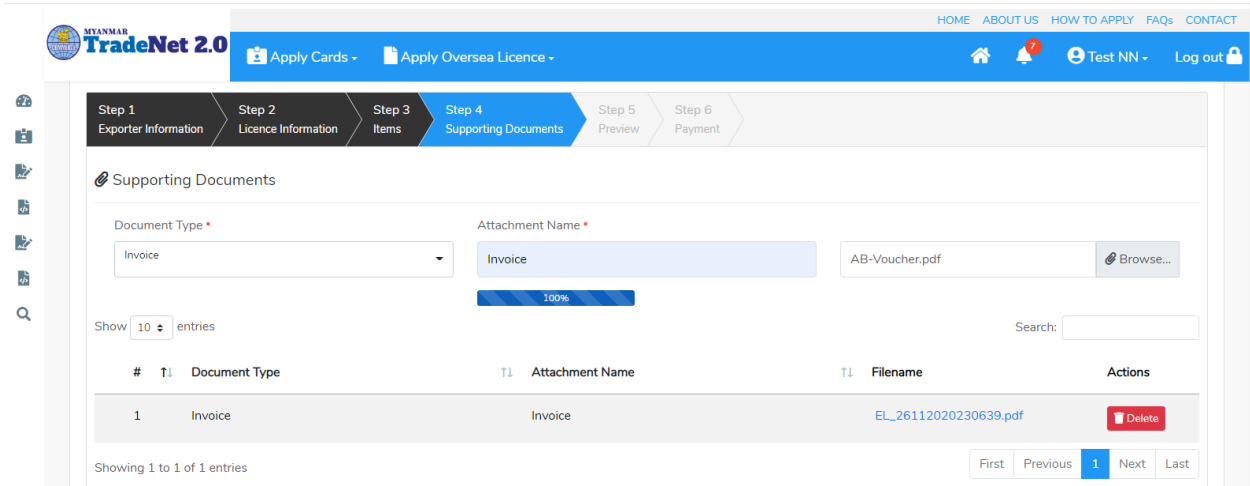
MYANMAR TradeNet 2.0

HOME ABOUT US HOW TO APPLY FAQs CONTACT

Apply Cards Apply Oversea Licence

7 Test NN Log out

Step 1 Exporter Information
Step 2 Licence Information
Step 3 Items
Step 4 Supporting Documents
Step 5 Preview
Step 6 Payment

Supporting Documents

Document Type *
Invoice

Attachment Name *
Invoice

100%

AB-Voucher.pdf
Browse...

Show 10 entries

Search:

| # | Document Type | Attachment Name | Filename | Actions |
|---|---|---|---|---|
| 1 | Invoice | Invoice | EL_26112020230639.pdf | Delete |

Showing 1 to 1 of 1 entries

First Previous 1 Next Last